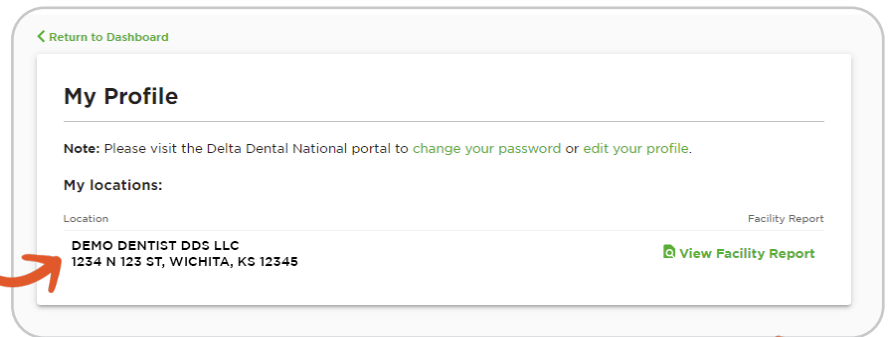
< Return to Dashboard

My Profile

Note: Please visit the Delta Dental National portal to change your password or edit your profile.

My locations:

| Location | Facility Report |
|---|---|
| DEMO DENTIST DDS LLC<br>1234 N 123 ST, WICHITA, KS 12345 | View Facility Report |